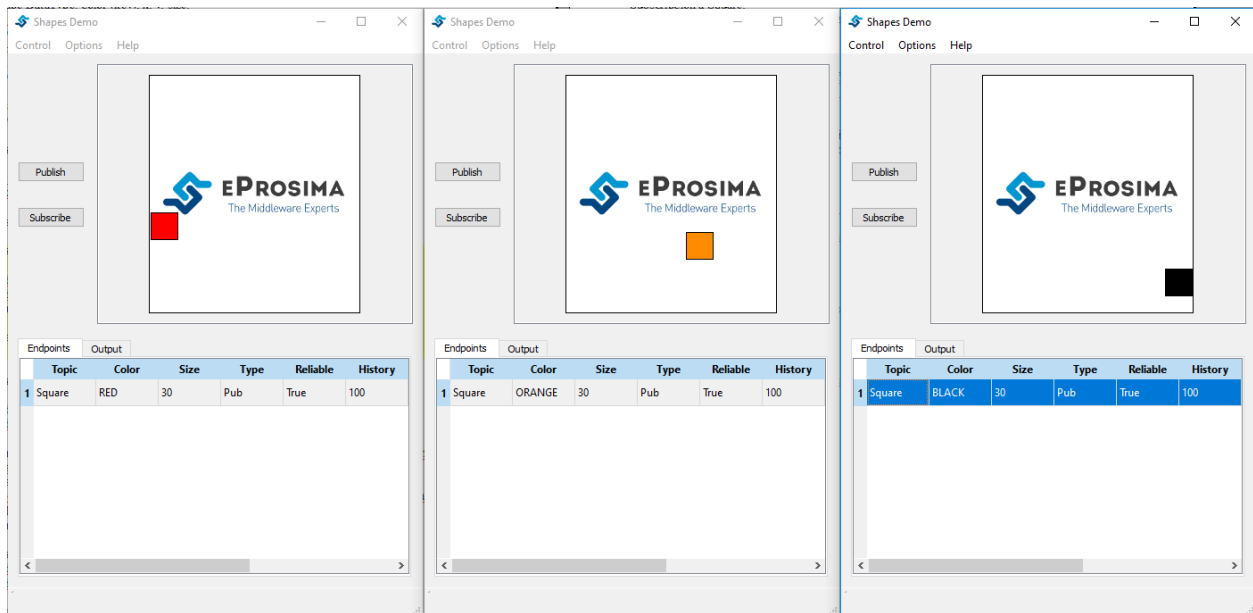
Shapes Demo

Control Options Help

Publish

Subscribe

eProsima
The Middleware Experts

Endpoints Output

| | Topic | Color | Size | Type | Reliable | History |
|---|---|---|---|---|---|---|
| 1 | Square | RED | 30 | Pub | True | 100 |

Shapes Demo

Control Options Help

Publish

Subscribe

eProsima
The Middleware Experts

Endpoints Output

| | Topic | Color | Size | Type | Reliable | History |
|---|---|---|---|---|---|---|
| 1 | Square | ORANGE | 30 | Pub | True | 100 |

Shapes Demo

Control Options Help

Publish

Subscribe

eProsima
The Middleware Experts

Endpoints Output

| | Topic | Color | Size | Type | Reliable | History |
|---|---|---|---|---|---|---|
| 1 | Square | BLACK | 30 | Pub | True | 100 |